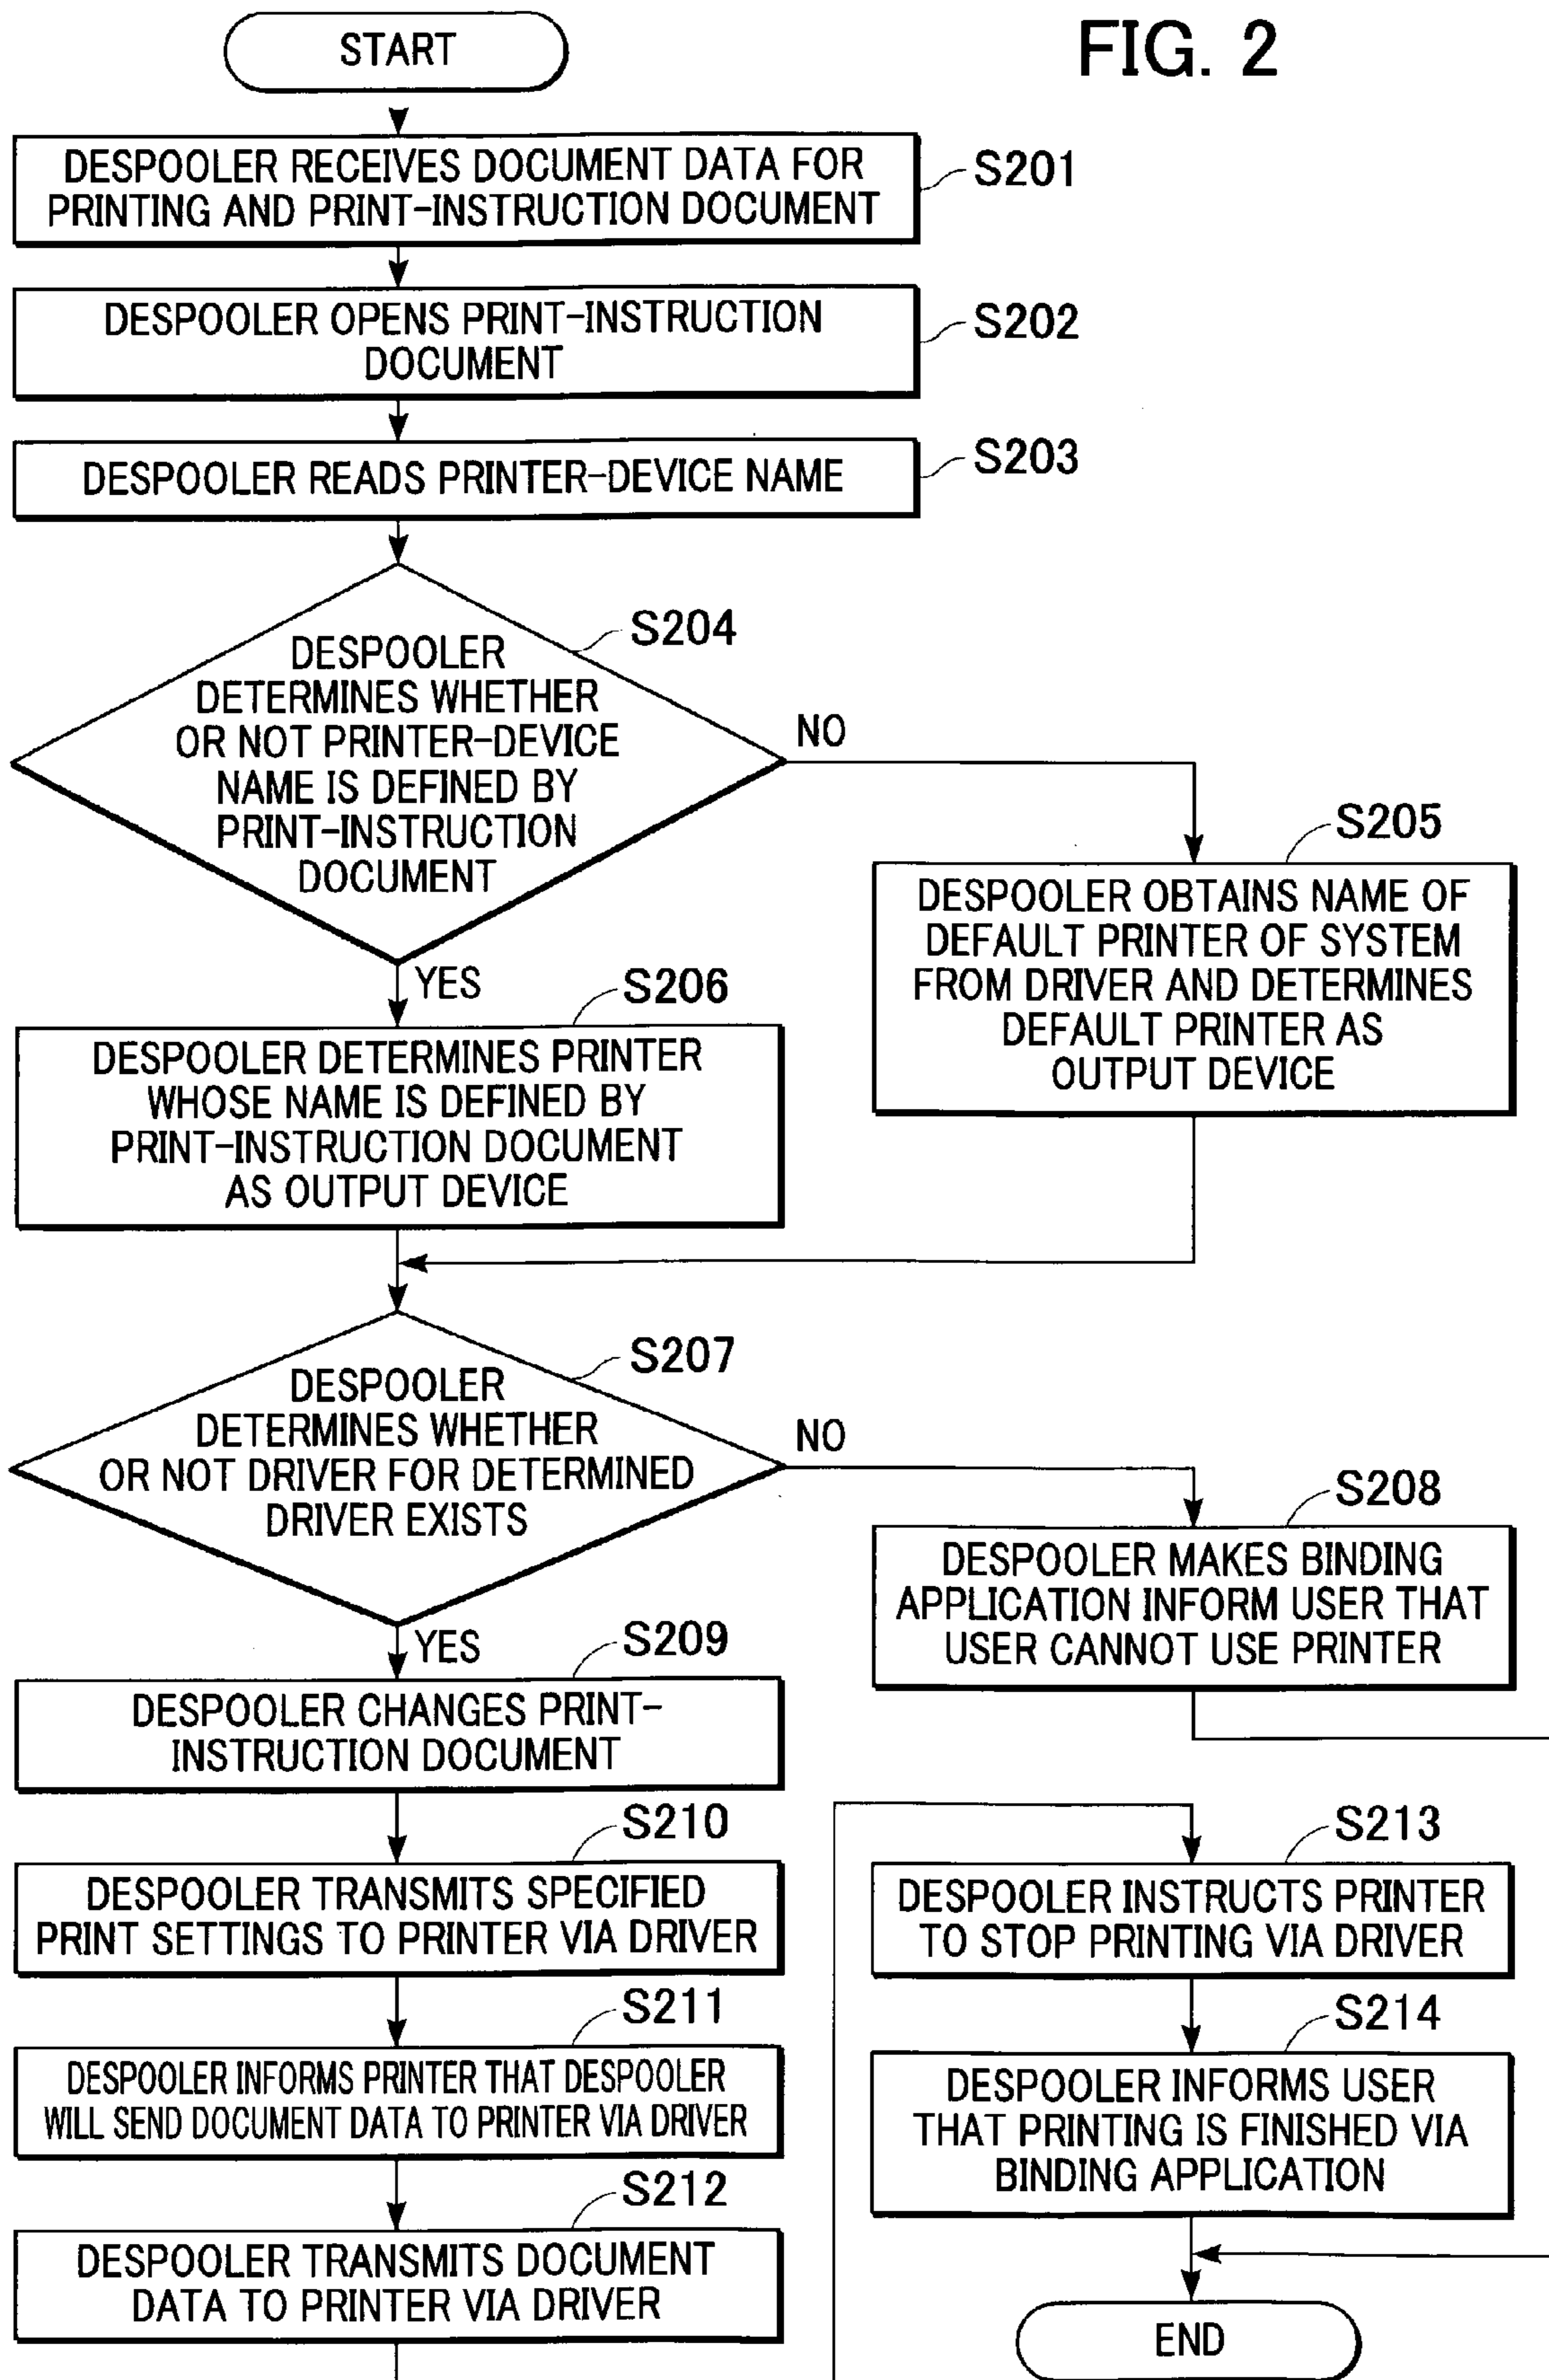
FIG. 2

START

DESPOOLER RECEIVES DOCUMENT DATA FOR PRINTING AND PRINT-INSTRUCTION DOCUMENT

S201

DESPOOLER OPENS PRINT-INSTRUCTION DOCUMENT

S202

DESPOOLER READS PRINTER-DEVICE NAME

S203

DESPOOLER DETERMINES WHETHER OR NOT PRINTER-DEVICE NAME IS DEFINED BY PRINT-INSTRUCTION DOCUMENT

S204

NO

S205

DESPOOLER OBTAINS NAME OF DEFAULT PRINTER OF SYSTEM FROM DRIVER AND DETERMINES DEFAULT PRINTER AS OUTPUT DEVICE

YES

S206

DESPOOLER DETERMINES PRINTER WHOSE NAME IS DEFINED BY PRINT-INSTRUCTION DOCUMENT AS OUTPUT DEVICE

DESPOOLER DETERMINES WHETHER OR NOT DRIVER FOR DETERMINED DRIVER EXISTS

S207

NO

S208

DESPOOLER MAKES BINDING APPLICATION INFORM USER THAT USER CANNOT USE PRINTER

YES

S209

DESPOOLER CHANGES PRINT-INSTRUCTION DOCUMENT

S210

DESPOOLER TRANSMITS SPECIFIED PRINT SETTINGS TO PRINTER VIA DRIVER

S211

DESPOOLER INFORMS PRINTER THAT DESPOOLER WILL SEND DOCUMENT DATA TO PRINTER VIA DRIVER

S212

DESPOOLER TRANSMITS DOCUMENT DATA TO PRINTER VIA DRIVER

S213

DESPOOLER INSTRUCTS PRINTER TO STOP PRINTING VIA DRIVER

S214

DESPOOLER INFORMS USER THAT PRINTING IS FINISHED VIA BINDING APPLICATION

END